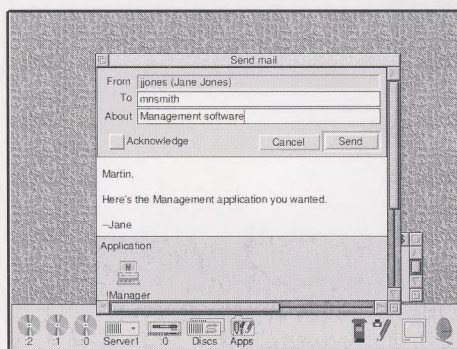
Send mail

From jjones (Jane Jones)
To mnsmith
About Management software

Acknowledge
Cancel
Send

Martin,

Here's the Management application you wanted.

--Jane

Application

!Manager

:2 :1 :0 Server1 :0 Discs Apps